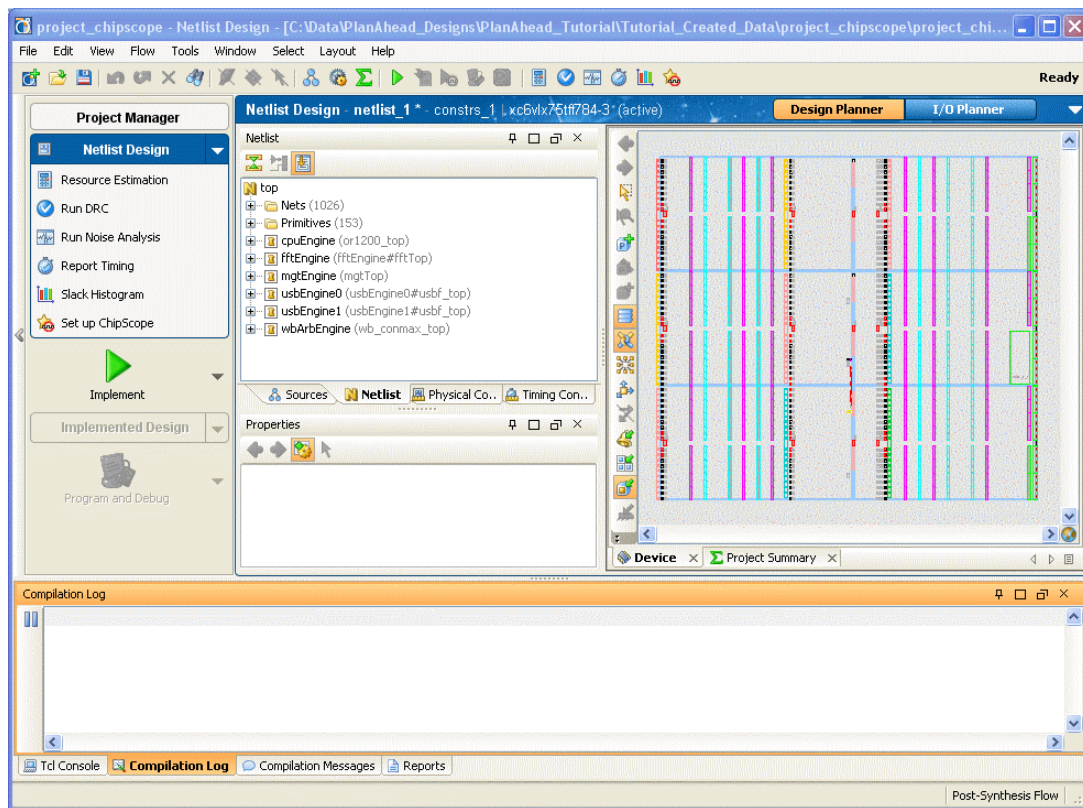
project_chipscope - Netlist Design - [C:\Data\PlanAhead_Designs\PlanAhead_Tutorial\Tutorial_Created_Data\project_chipscope\project_chi...

File Edit View Flow Tools Window Select Layout Help

Ready

Project Manager

Netlist Design

Resource Estimation

Run DRC

Run Noise Analysis

Report Timing

Slack Histogram

Set up ChipScope

Implement

Implemented Design

Program and Debug

Netlist Design - netlist_1 * - constrs_1 | xc6vlx75tff784-3 (active)

Design Planner

I/O Planner

Netlist

top

Nets (1026)

Primitives (153)

cpuEngine (or1200_top)

fftEngine (fftEngine#fftTop)

mgtEngine (mgtTop)

usbEngine0 (usbEngine0#usbf_top)

usbEngine1 (usbEngine1#usbf_top)

wbArbEngine (wb_conmax_top)

Sources Netlist Physical Co... Timing Con...

Properties

Device Project Summary

Compilation Log

Tcl Console Compilation Log Compilation Messages Reports

Post-Synthesis Flow